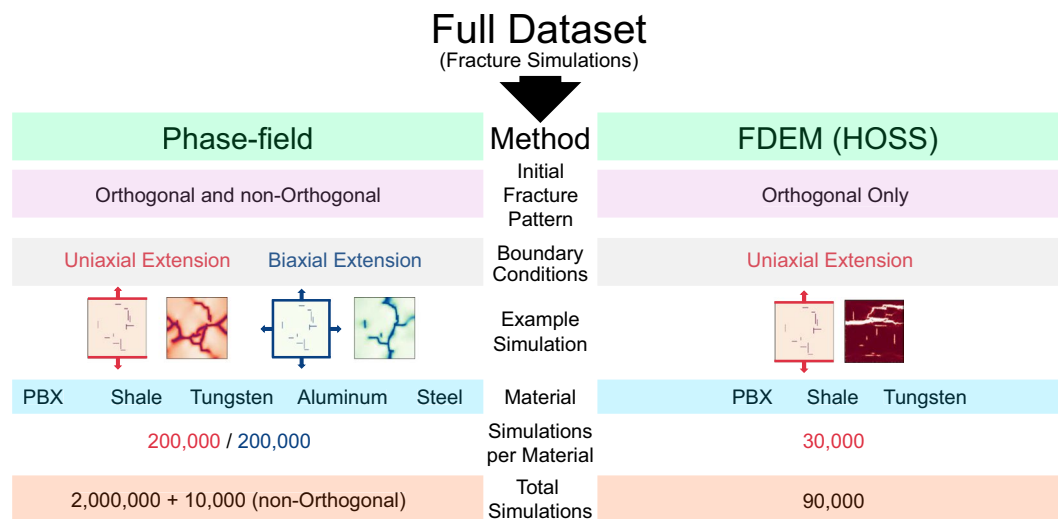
Full Dataset
(Fracture Simulations)

| Phase-field | Method | FDEM (HOSS) |
|---|---|---|
| Orthogonal and non-Orthogonal | Initial Fracture Pattern | Orthogonal Only |
| Uniaxial Extension Biaxial Extension | Boundary Conditions | Uniaxial Extension |
| | Example Simulation | |
| PBX Shale Tungsten Aluminum Steel | Material | PBX Shale Tungsten |
| 200,000 / 200,000 | Simulations per Material | 30,000 |
| 2,000,000 + 10,000 (non-Orthogonal) | Total Simulations | 90,000 |